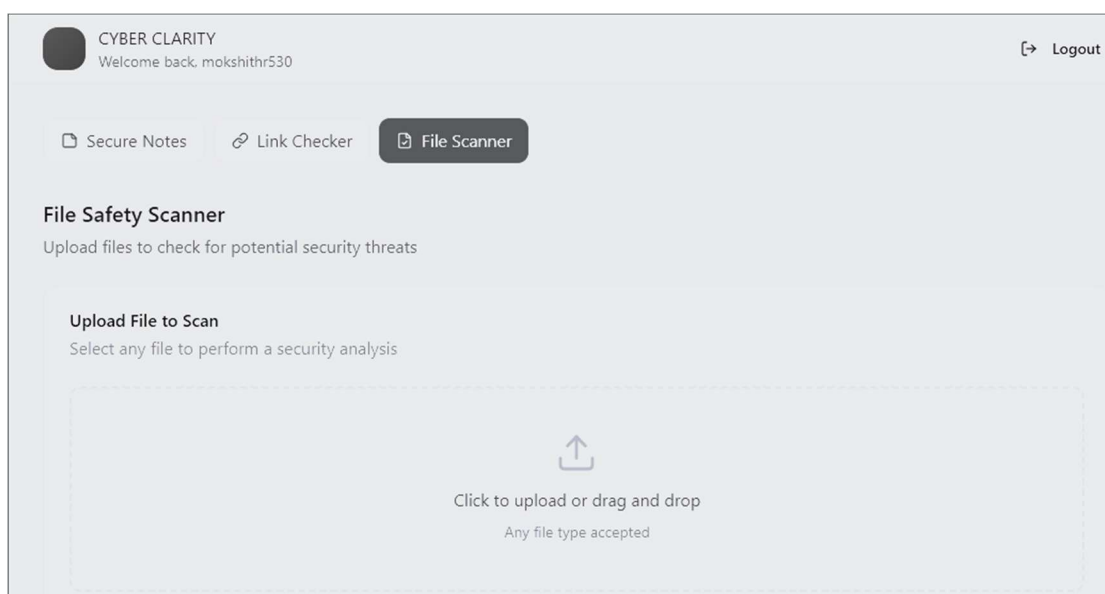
CYBER CLARITY
Welcome back, mokshithr530

Logout

Secure Notes
Link Checker
File Scanner

File Safety Scanner
Upload files to check for potential security threats

Upload File to Scan
Select any file to perform a security analysis

Click to upload or drag and drop
Any file type accepted